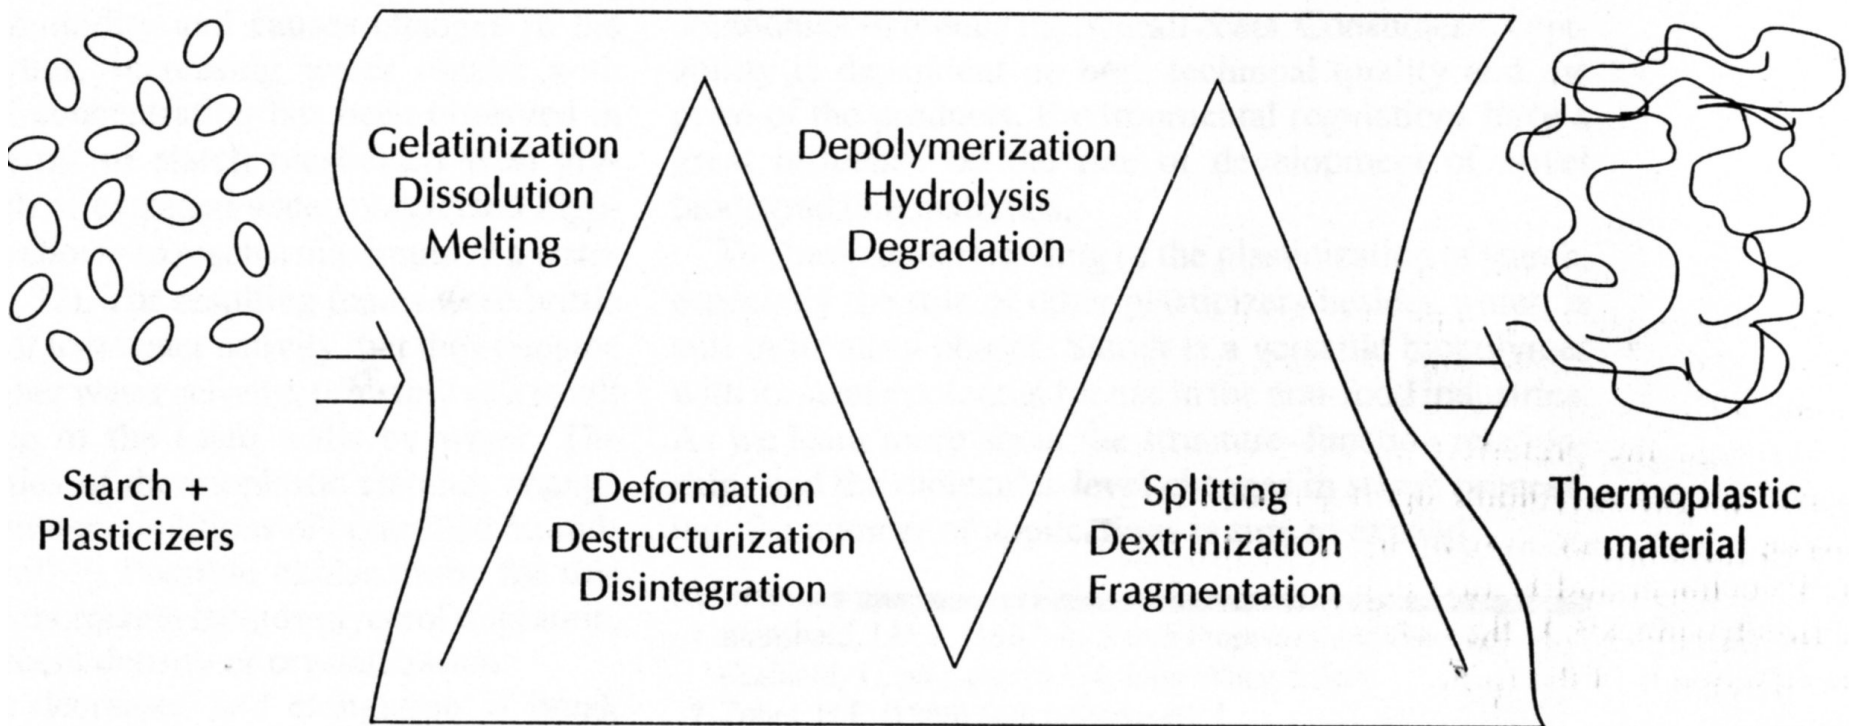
Gelatinization
Dissolution
Melting

Depolymerization
Hydrolysis
Degradation

Starch +
Plasticizers

Deformation
Destructurization
Disintegration

Splitting
Dextrinization
Fragmentation

Thermoplastic
material